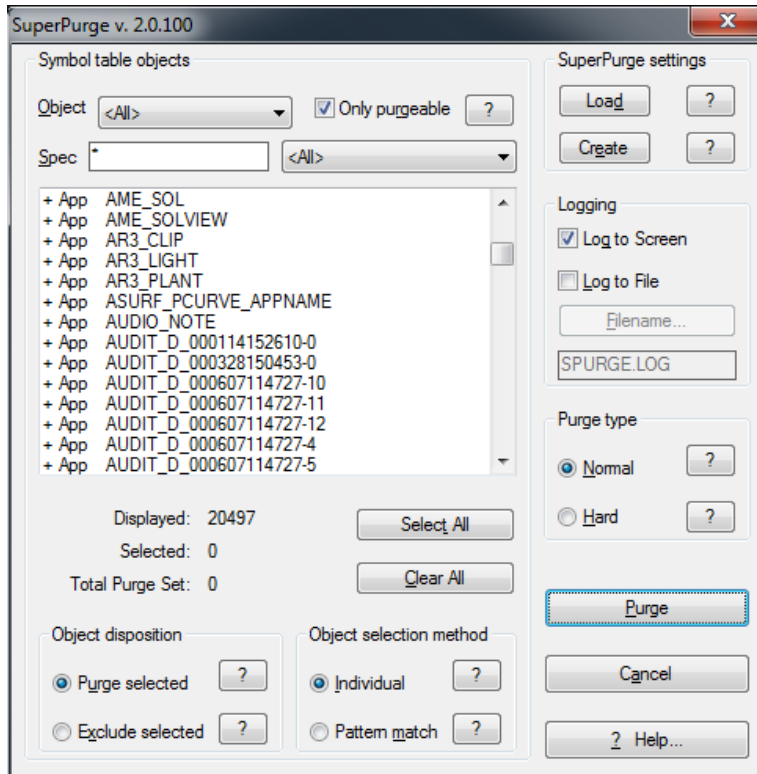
SuperPurge v. 2.0.100

X

Symbol table objects

Object <All>

Only purgeable ?

Spec *

<All>

+ App AME_SOL
+ App AME_SOLVIEW
+ App AR3_CLIP
+ App AR3_LIGHT
+ App AR3_PLANT
+ App ASURF_PCURVE_APPNAME
+ App AUDIO_NOTE
+ App AUDIT_D_000114152610-0
+ App AUDIT_D_000328150453-0
+ App AUDIT_D_000607114727-10
+ App AUDIT_D_000607114727-11
+ App AUDIT_D_000607114727-12
+ App AUDIT_D_000607114727-4
+ App AUDIT_D_000607114727-5

Displayed: 20497

Selected: 0

Total Purge Set: 0

Select All

Clear All

Object disposition

Purge selected ?

Exclude selected ?

Object selection method

Individual ?

Pattern match ?

SuperPurge settings

Load ?

Create ?

Logging

Log to Screen

Log to File

Filename...

SPURGE.LOG

Purge type

Normal ?

Hard ?

Purge

Cancel

? Help...